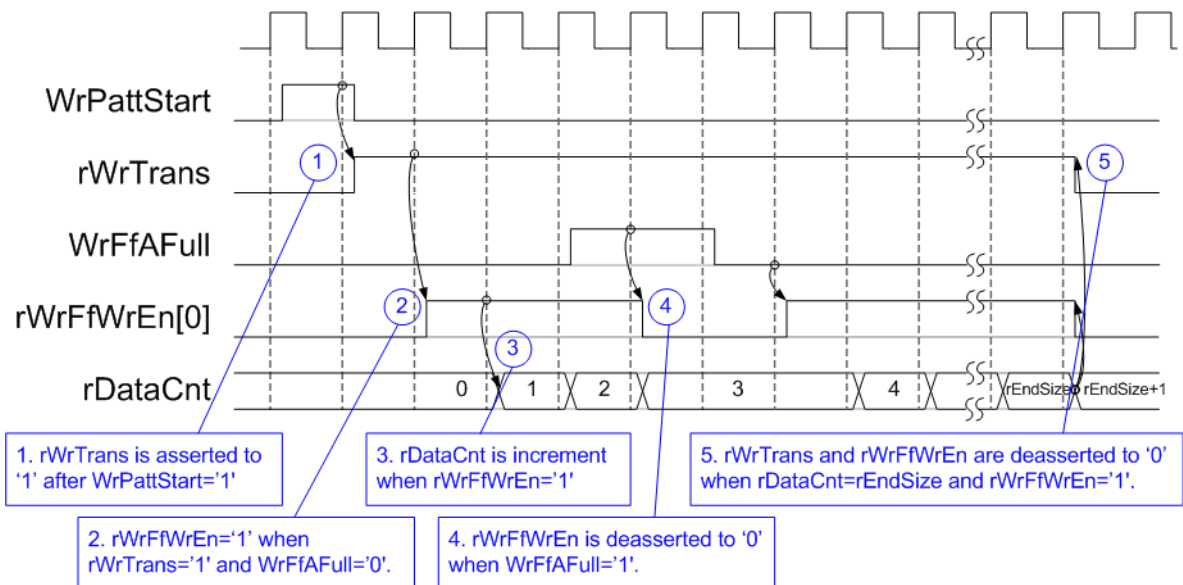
WrPattStart

rWrTrans

WrFfAFull

rWrFfWrEn[0]

rDataCnt

1

2

3

4

5

0

1

2

3

4

rEndSize

rEndSize+1

1. rWrTrans is asserted to '1' after WrPattStart='1'

2. rWrFfWrEn='1' when rWrTrans='1' and WrFfAFull='0'.

3. rDataCnt is increment when rWrFfWrEn='1'

4. rWrFfWrEn is deasserted to '0' when WrFfAFull='1'.

5. rWrTrans and rWrFfWrEn are deasserted to '0' when rDataCnt=rEndSize and rWrFfWrEn='1'.